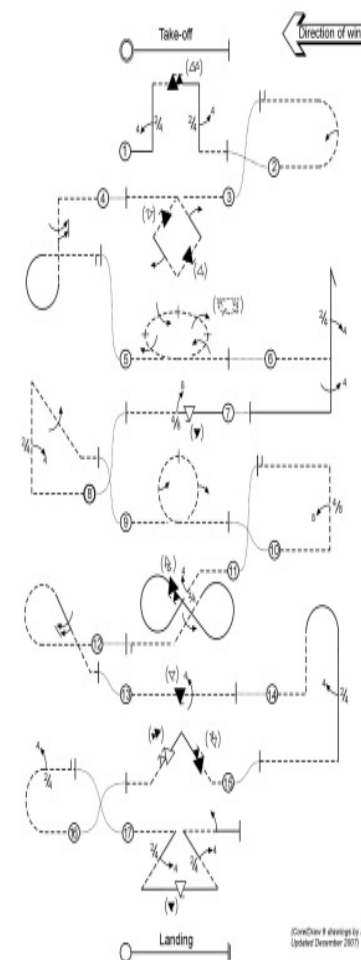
Take-off

Direction of win

1

2

3

4

5

6

7

8

9

10

11

12

13

14

15

16

17

$\frac{2}{4}$

$\frac{2}{4}$

4

4

$\frac{2}{4}$

$\frac{4}{8}$

$\frac{2}{4}$

$\frac{2}{4}$

$\frac{2}{4}$

$\frac{2}{4}$

$\frac{2}{4}$

$\frac{2}{4}$

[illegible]

Landing

(CorelDraw 9 drawings by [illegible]
Updated December 2007)